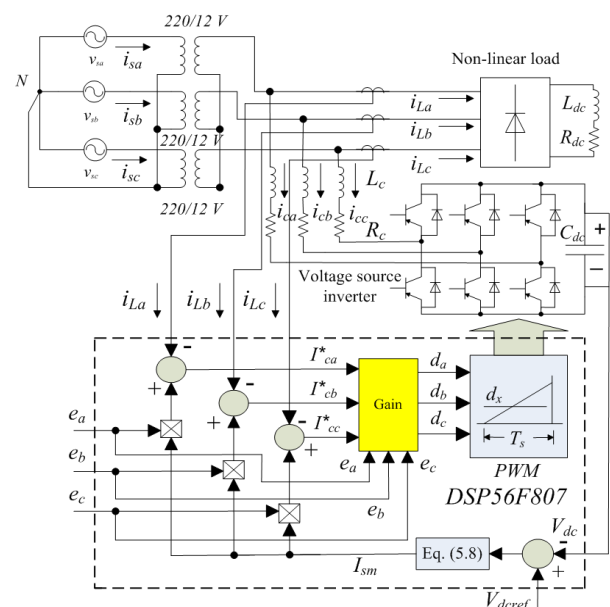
220/12 V

N

$v_{sa}$ $i_{sa}$

$v_{sb}$ $i_{sb}$

220/12 V

$v_{sc}$ $i_{sc}$

220/12 V

Non-linear load

$i_{La}$

$i_{Lb}$

$i_{Lc}$

$L_{dc}$

$R_{dc}$

$L_c$

$i_{ca}$ $i_{cb}$ $i_{cc}$

$R_c$

$C_{dc}$

+

−

Voltage source inverter

$i_{La}$ $i_{Lb}$ $i_{Lc}$

-

+

-

+

-

+

$I^*_{ca}$

$I^*_{cb}$

$I^*_{cc}$

Gain

$d_a$

$d_b$

$d_c$

$d_x$

$T_s$

$e_a$

$e_b$

$e_c$

$e_a$ $e_c$

$e_b$

PWM

DSP56F807

$V_{dc}$

-

+

Eq. (5.8)

$I_{sm}$

$V_{dcref}$